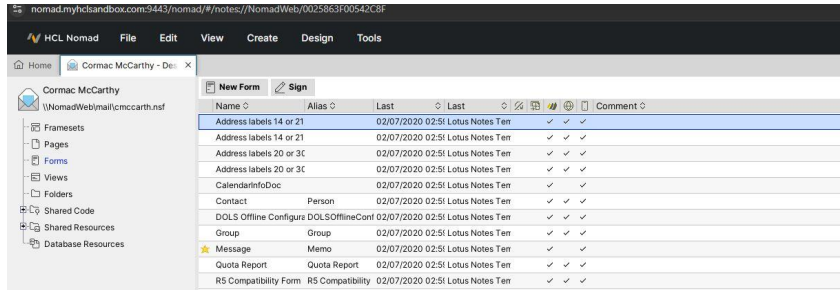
nomad.myhclsandbox.com:9443/nomad/#/notes://NomadWeb/0025863F00542C8F

HCL Nomad File Edit View Create Design Tools

Home Cormac McCarthy - Des ×

Cormac McCarthy
\\NomadWeb\mail\cmccarth.nsf

Framesets
Pages
Forms
Views
Folders
Shared Code
Shared Resources
Database Resources

New Form Sign

| Name | Alias | Last | Last | | | | | Comment |
|---|---|---|---|---|---|---|---|---|
| Address labels 14 or 21 | | 02/07/2020 02:5! | Lotus Notes Ten | ✓ | ✓ | ✓ | | |
| Address labels 14 or 21 | | 02/07/2020 02:5! | Lotus Notes Ten | ✓ | ✓ | ✓ | | |
| Address labels 20 or 3C | | 02/07/2020 02:5! | Lotus Notes Ten | ✓ | ✓ | ✓ | | |
| Address labels 20 or 3C | | 02/07/2020 02:5! | Lotus Notes Ten | ✓ | ✓ | ✓ | | |
| CalendarInfoDoc | | 02/07/2020 02:5! | Lotus Notes Ten | ✓ | | ✓ | | |
| Contact | Person | 02/07/2020 02:5! | Lotus Notes Ten | ✓ | ✓ | ✓ | | |
| DOLS Offline Configura | DOLSOfflineConf | 02/07/2020 02:5! | Lotus Notes Ten | ✓ | ✓ | ✓ | | |
| Group | Group | 02/07/2020 02:5! | Lotus Notes Ten | ✓ | ✓ | ✓ | | |
| Message | Memo | 02/07/2020 02:5! | Lotus Notes Ten | ✓ | | ✓ | | |
| Quota Report | Quota Report | 02/07/2020 02:5! | Lotus Notes Ten | ✓ | ✓ | ✓ | | |
| R5 Compatibility Form | R5 Compatibility | 02/07/2020 02:5! | Lotus Notes Ten | ✓ | ✓ | ✓ | | |